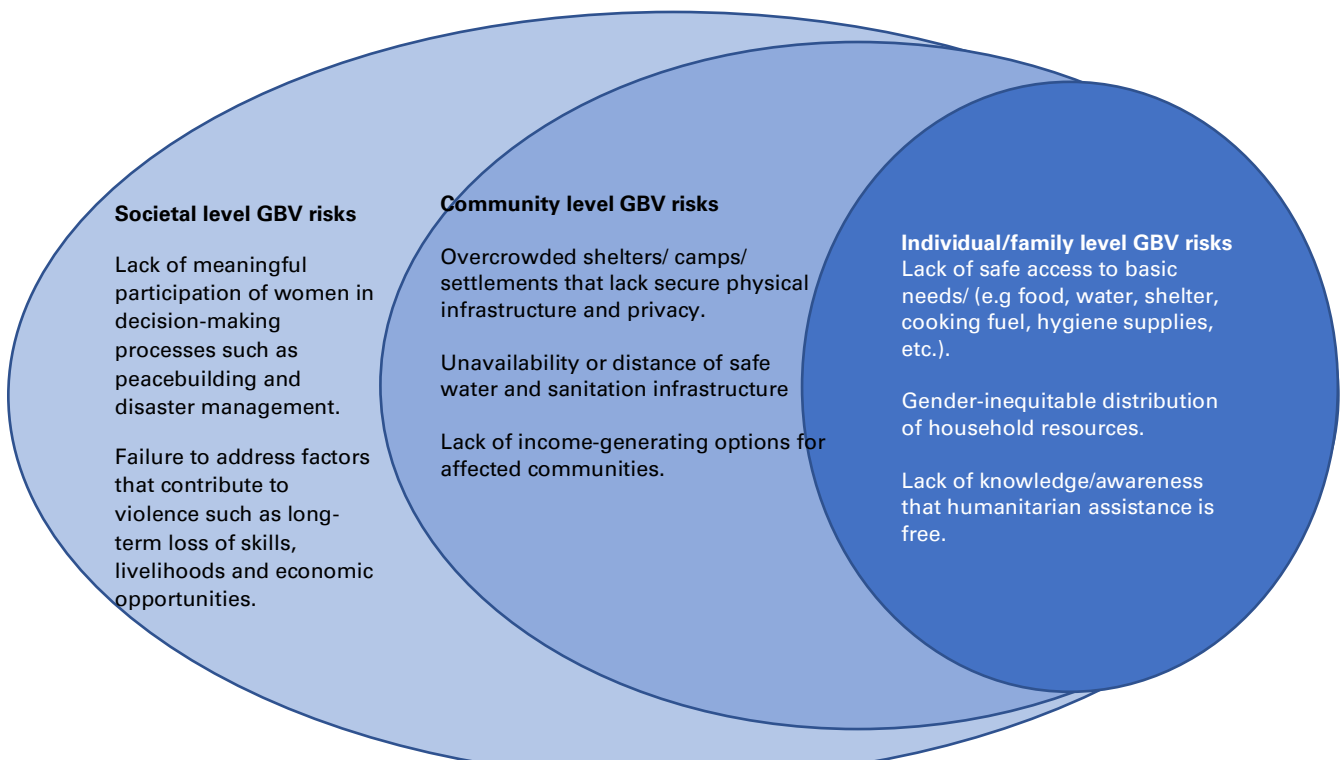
Societal level GBV risks

Lack of meaningful participation of women in decision-making processes such as peacebuilding and disaster management.

Failure to address factors that contribute to violence such as long-term loss of skills, livelihoods and economic opportunities.

Community level GBV risks

Overcrowded shelters/ camps/ settlements that lack secure physical infrastructure and privacy.

Unavailability or distance of safe water and sanitation infrastructure

Lack of income-generating options for affected communities.

Individual/family level GBV risks
Lack of safe access to basic needs/ (e.g food, water, shelter, cooking fuel, hygiene supplies, etc.).

Gender-inequitable distribution of household resources.

Lack of knowledge/awareness that humanitarian assistance is free.